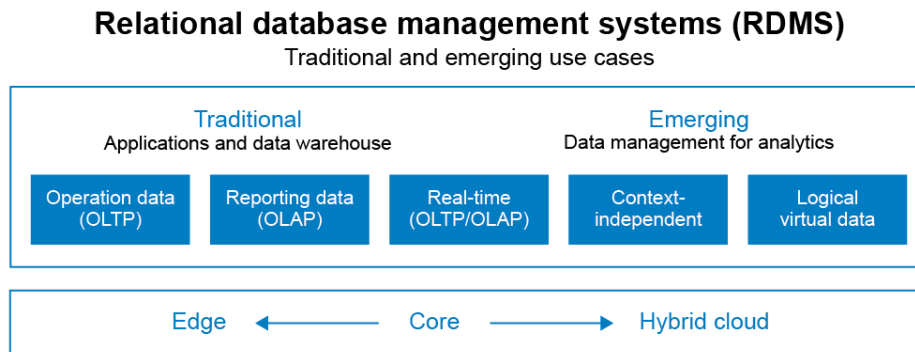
Relational database management systems (RDMS)
Traditional and emerging use cases

Traditional
Applications and data warehouse

Emerging
Data management for analytics

Operation data (OLTP)

Reporting data (OLAP)

Real-time (OLTP/OLAP)

Context-independent

Logical virtual data

Edge

Core

Hybrid cloud